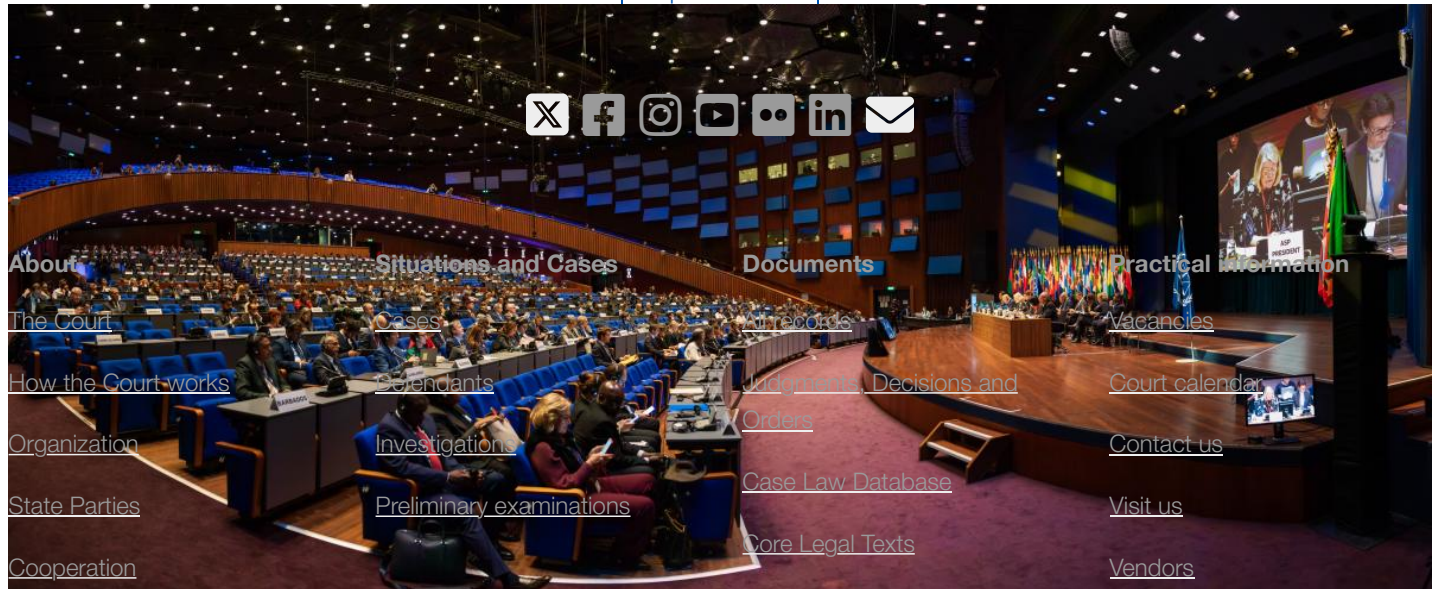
About

The Court

How the Court works

Organization

State Parties

Cooperation

Situations and Cases

Cases

Defendants

Investigations

Preliminary examinations

Documents

All records

Judgments, Decisions and Orders

Case Law Database

Core Legal Texts

Practical information

Vacancies

Court calendar

Contact us

Visit us

Vendors